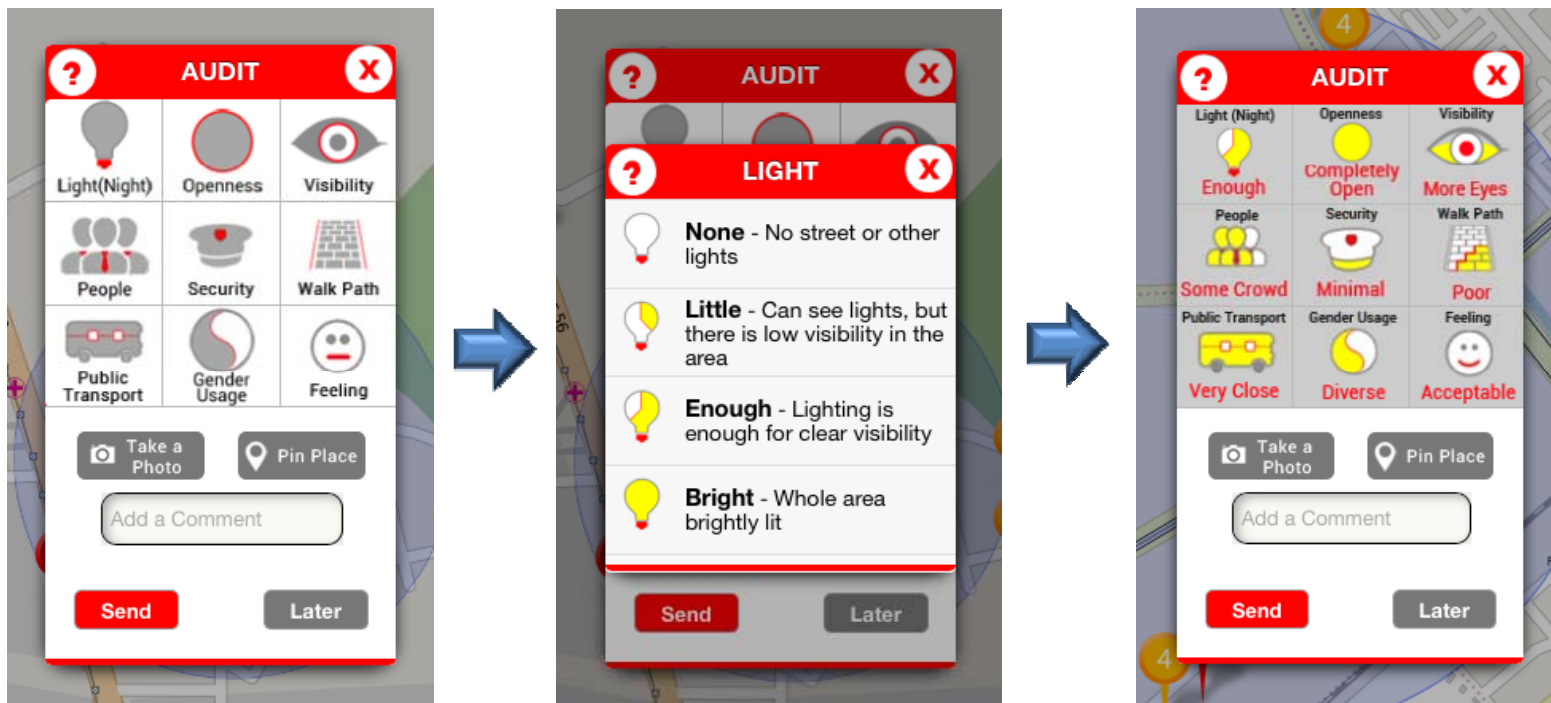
? AUDIT X

Light(Night)
Openness
Visibility
People
Security
Walk Path
Public Transport
Gender Usage
Feeling

Take a Photo
Pin Place
Add a Comment
Send
Later

? AUDIT X

? LIGHT X

**None** - No street or other lights

**Little** - Can see lights, but there is low visibility in the area

**Enough** - Lighting is enough for clear visibility

**Bright** - Whole area brightly lit

Send
Later

4

? AUDIT X

Light (Night)
Enough
Openness
Completely Open
Visibility
More Eyes
People
Some Crowd
Security
Minimal
Walk Path
Poor
Public Transport
Very Close
Gender Usage
Diverse
Feeling
Acceptable

Take a Photo
Pin Place
Add a Comment
Send
Later

4